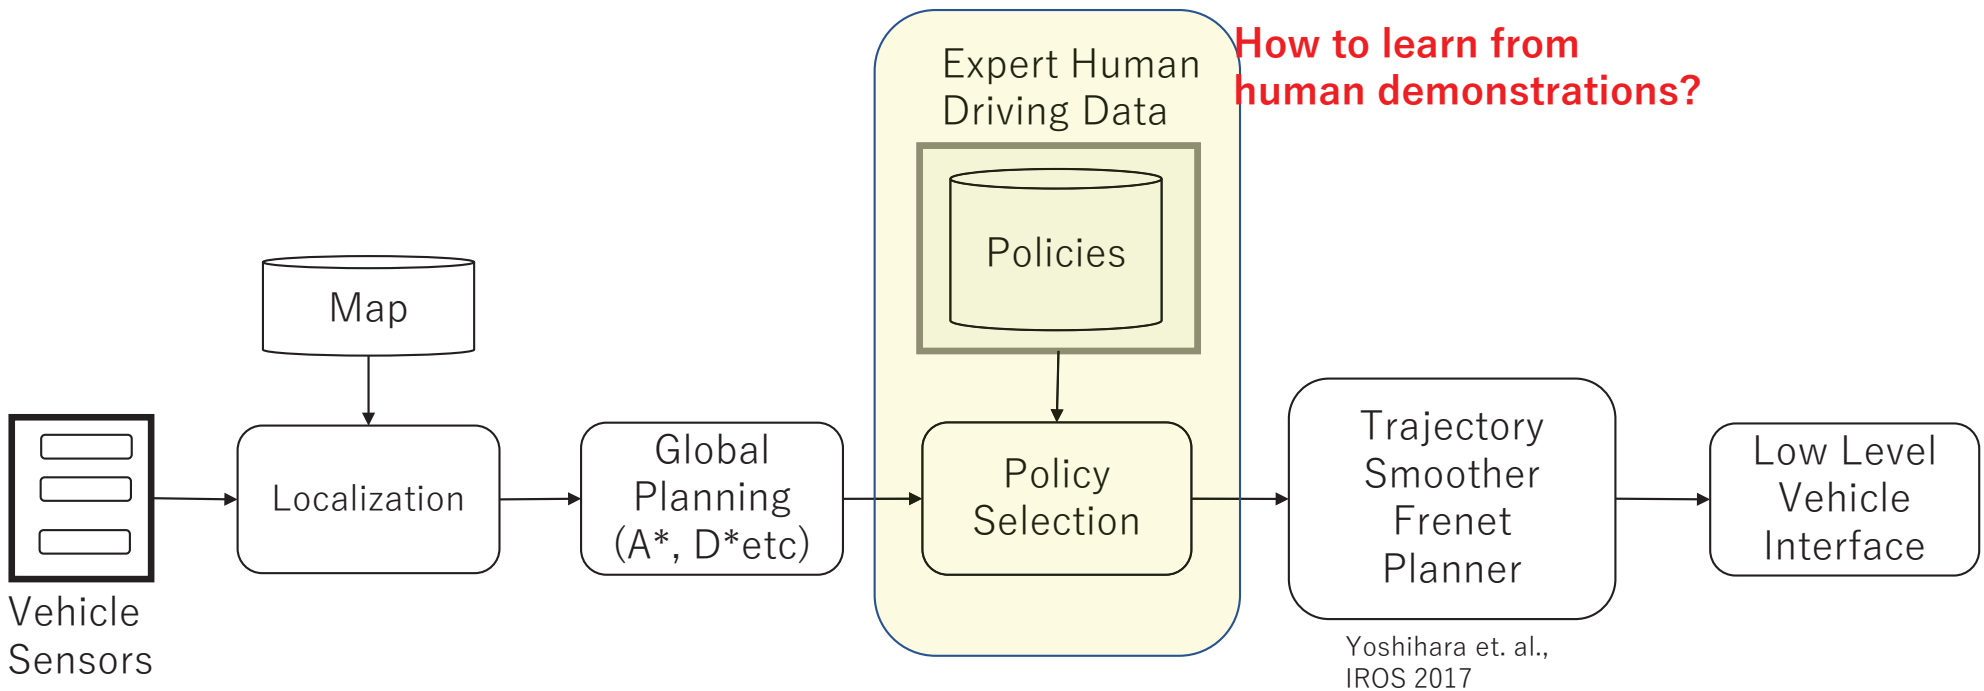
Expert Human Driving Data

How to learn from human demonstrations?

Policies

Map

Localization

Global Planning (A*, D*etc)

Policy Selection

Trajectory Smoother Frenet Planner

Low Level Vehicle Interface

Vehicle Sensors

Yoshihara et. al., IROS 2017